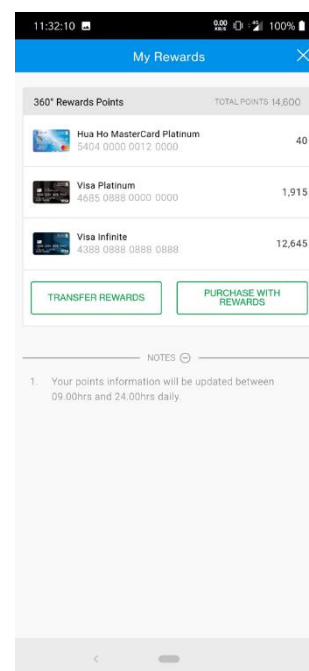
11:32:10

0.00 KB/S 100%

My Rewards

360° Rewards Points

TOTAL POINTS 14,600

Hua Ho MasterCard Platinum
5404 0000 0012 0000

40

Visa Platinum
4685 0888 0000 0000

1,915

Visa Infinite
4388 0888 0888 0888

12,645

TRANSFER REWARDS

PURCHASE WITH REWARDS

NOTES

1. Your points information will be updated between 09.00hrs and 24.00hrs daily.